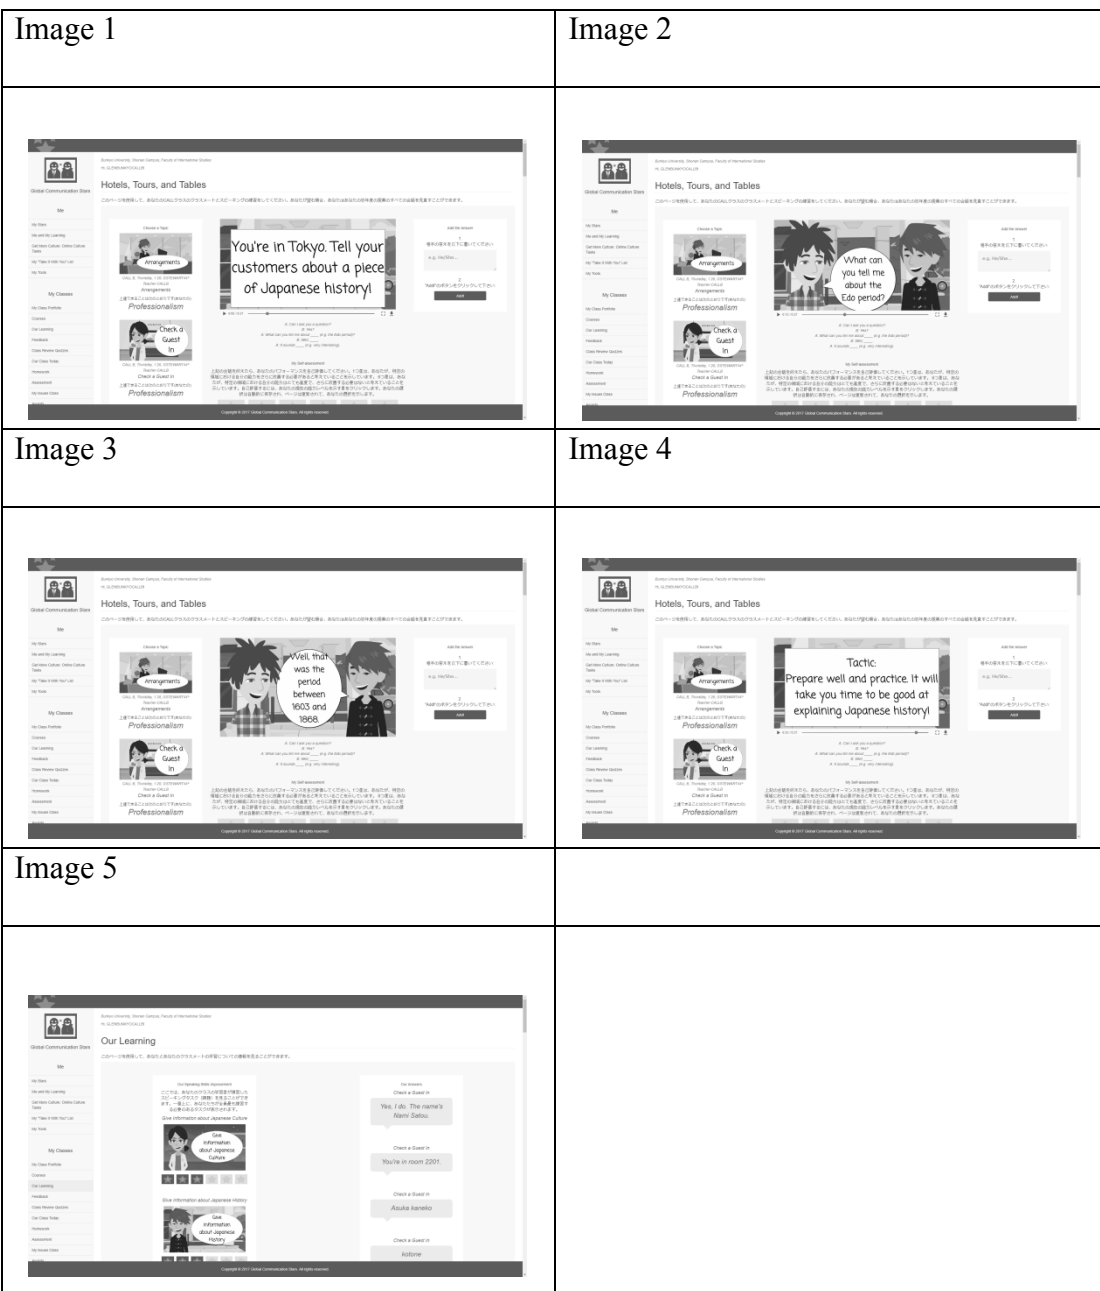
| Image 1 | Image 2 |
|---|---|
| Global Communication Stars<br>Hotels, Tours, and Tables<br>Me<br>My Classes<br>Arrangements<br>Professionalism<br>Check a Guest In<br>Professionalism<br>You're in Tokyo. Tell your customers about a piece of Japanese history!<br>My Self-assessment<br>Add<br>Copyright © 2017 Global Communication Stars. All rights reserved. | Global Communication Stars<br>Hotels, Tours, and Tables<br>Me<br>My Classes<br>Arrangements<br>Professionalism<br>Check a Guest In<br>Professionalism<br>What can you tell me about the Edo period?<br>My Self-assessment<br>Add<br>Copyright © 2017 Global Communication Stars. All rights reserved. |
| Image 3 | Image 4 |
| Global Communication Stars<br>Hotels, Tours, and Tables<br>Me<br>My Classes<br>Arrangements<br>Professionalism<br>Check a Guest In<br>Professionalism<br>Well, that was the period between 1603 and 1868.<br>My Self-assessment<br>Add<br>Copyright © 2017 Global Communication Stars. All rights reserved. | Global Communication Stars<br>Hotels, Tours, and Tables<br>Me<br>My Classes<br>Arrangements<br>Professionalism<br>Check a Guest In<br>Professionalism<br>Tactic:<br>Prepare well and practice. It will take you time to be good at explaining Japanese history!<br>My Self-assessment<br>Add<br>Copyright © 2017 Global Communication Stars. All rights reserved. |
| Image 5 | |
| Global Communication Stars<br>Our Learning<br>Me<br>My Classes<br>Give information about Japanese Culture<br>Give information about Japanese Culture<br>Give information about Japanese History<br>Give information about Japanese History<br>Check a Guest In<br>Yes, I do. The name's Nami Satou.<br>Check a Guest In<br>You're in room 2201.<br>Check a Guest In<br>Asuka kaneko<br>Check a Guest In<br>kotone<br>Copyright © 2017 Global Communication Stars. All rights reserved. | |